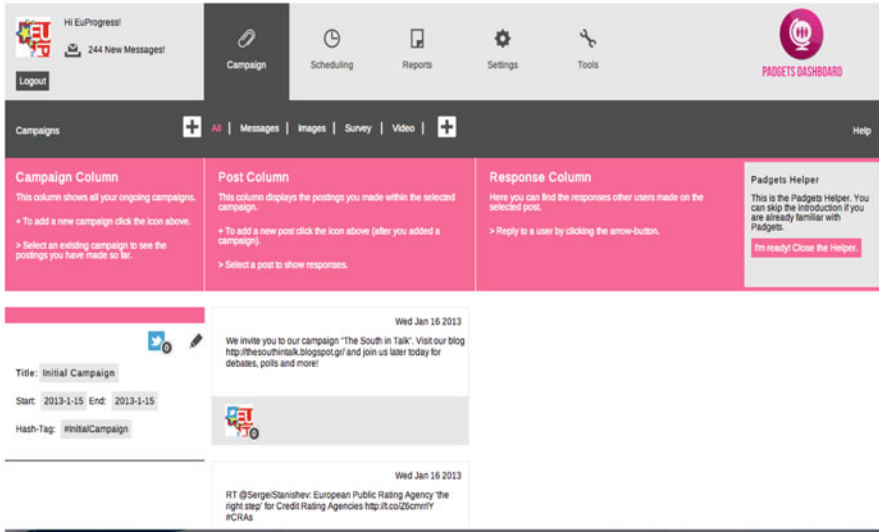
Hi EuProgress!

244 New Messages!

Logout

Campaign

Scheduling

Reports

Settings

Tools

PADGETS DASHBOARD

Campaigns

All | Messages | Images | Survey | Video |

Help

Campaign Column

This column shows all your ongoing campaigns.

+ To add a new campaign click the icon above.

> Select an existing campaign to see the postings you have made so far.

Post Column

This column displays the postings you made within the selected campaign.

+ To add a new post click the icon above (after you added a campaign).

> Select a post to show responses.

Response Column

Here you can find the responses other users made on the selected post.

> Reply to a user by clicking the arrow-button.

Padgets Helper

This is the Padgets Helper. You can skip the introduction if you are already familiar with Padgets.

I'm ready! Close the Helper.

0

Title: Initial Campaign

Start: 2013-1-15 End: 2013-1-15

Hash-Tag: #initialCampaign

Wed Jan 16 2013

We invite you to our campaign "The South in Talk". Visit our blog http://thesouthintalk.blogspot.gr/ and join us later today for debates, polls and more!

0

Wed Jan 16 2013

RT @SergeiStanishev: European Public Rating Agency 'the right step' for Credit Rating Agencies http://t.co/Z6cmrrlY #CRAs